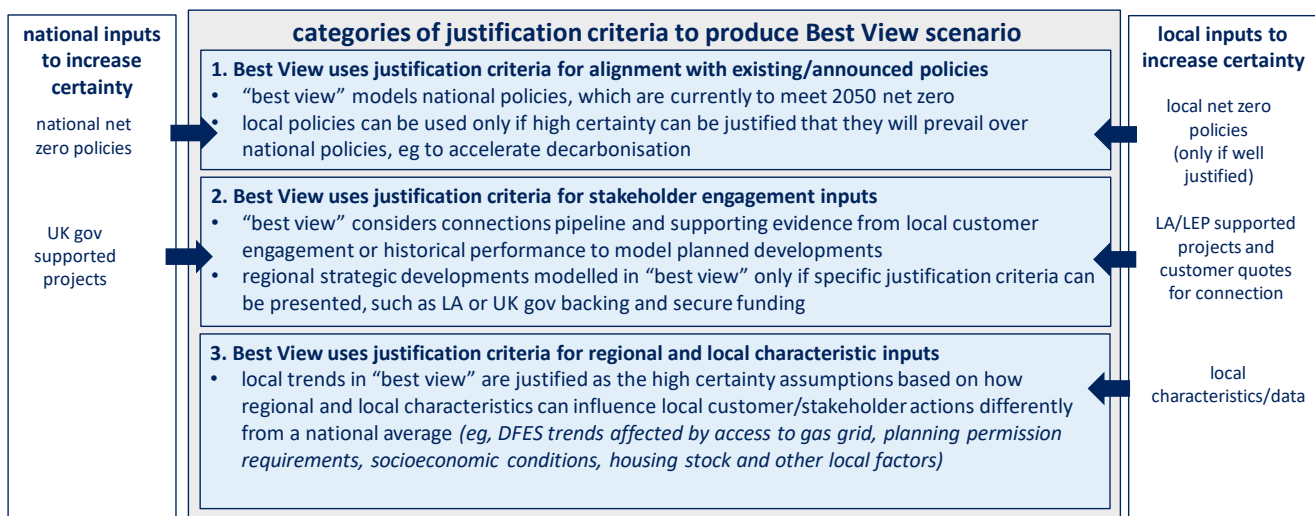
national inputs to increase certainty

national net zero policies

UK gov supported projects

categories of justification criteria to produce Best View scenario

1. Best View uses justification criteria for alignment with existing/announced policies
• "best view" models national policies, which are currently to meet 2050 net zero
• local policies can be used only if high certainty can be justified that they will prevail over national policies, eg to accelerate decarbonisation

2. Best View uses justification criteria for stakeholder engagement inputs
• "best view" considers connections pipeline and supporting evidence from local customer engagement or historical performance to model planned developments
• regional strategic developments modelled in "best view" only if specific justification criteria can be presented, such as LA or UK gov backing and secure funding

3. Best View uses justification criteria for regional and local characteristic inputs
• local trends in "best view" are justified as the high certainty assumptions based on how regional and local characteristics can influence local customer/stakeholder actions differently from a national average *(eg, DFES trends affected by access to gas grid, planning permission requirements, socioeconomic conditions, housing stock and other local factors)*

local inputs to increase certainty

local net zero policies (only if well justified)

LA/LEP supported projects and customer quotes for connection

local characteristics/data